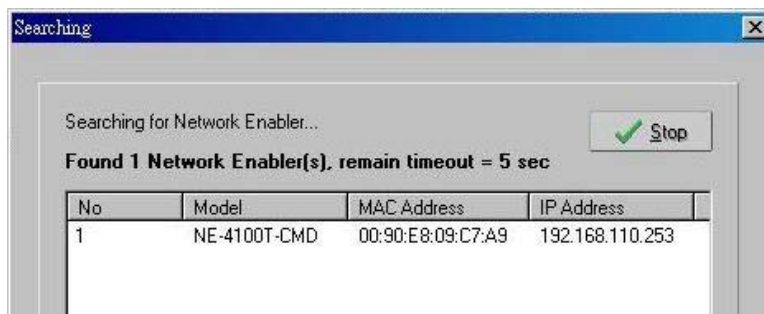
Searching

Searching for Network Enabler...

Stop

Found 1 Network Enabler(s), remain timeout = 5 sec

| No | Model | MAC Address | IP Address |
|---|---|---|---|
| 1 | NE-4100T-CMD | 00:90:E8:09:C7:A9 | 192.168.110.253 |